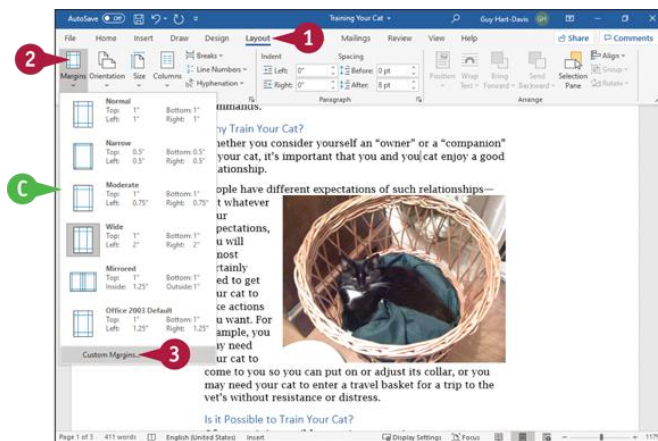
AutoSave Off Training Your Cat Guy Hart-Davis GH

File Home Insert Draw Design Layout Mailings Review View Help Share Comments

1

2

Margins Orientation Size Columns Breaks Line Numbers Hyphenation

Indent Left: 0" Right: 0"

Spacing Before: 0 pt After: 8 pt

Paragraph

Position Wrap Text Bring Forward Send Backward Selection Pane Align Group Rotate

Arrange

Normal
Top: 1" Bottom: 1"
Left: 1" Right: 1"

Narrow
Top: 0.5" Bottom: 0.5"
Left: 0.5" Right: 0.5"

Moderate
Top: 1" Bottom: 1"
Left: 0.75" Right: 0.75"

Wide
Top: 1" Bottom: 1"
Left: 2" Right: 2"

Mirrored
Top: 1" Bottom: 1"
Inside: 1.25" Outside: 1"

Office 2003 Default
Top: 1" Bottom: 1"
Left: 1.25" Right: 1.25"

Custom Margins...

3

C

mmands.

hy Train Your Cat?

hether you consider yourself an "owner" or a "companion" your cat, it's important that you and you cat enjoy a good lationship.

ople have different expectations of such relationships—t whatever ur pectations, u will most rtainly ed to get ur cat to ke actions u want. For ample, you ay need ur cat to come to you so you can put on or adjust its collar, or you may need your cat to enter a travel basket for a trip to the vet's without resistance or distress.

Is it Possible to Train Your Cat?

Page 1 of 3 411 words English (United States) Insert Display Settings Focus 117